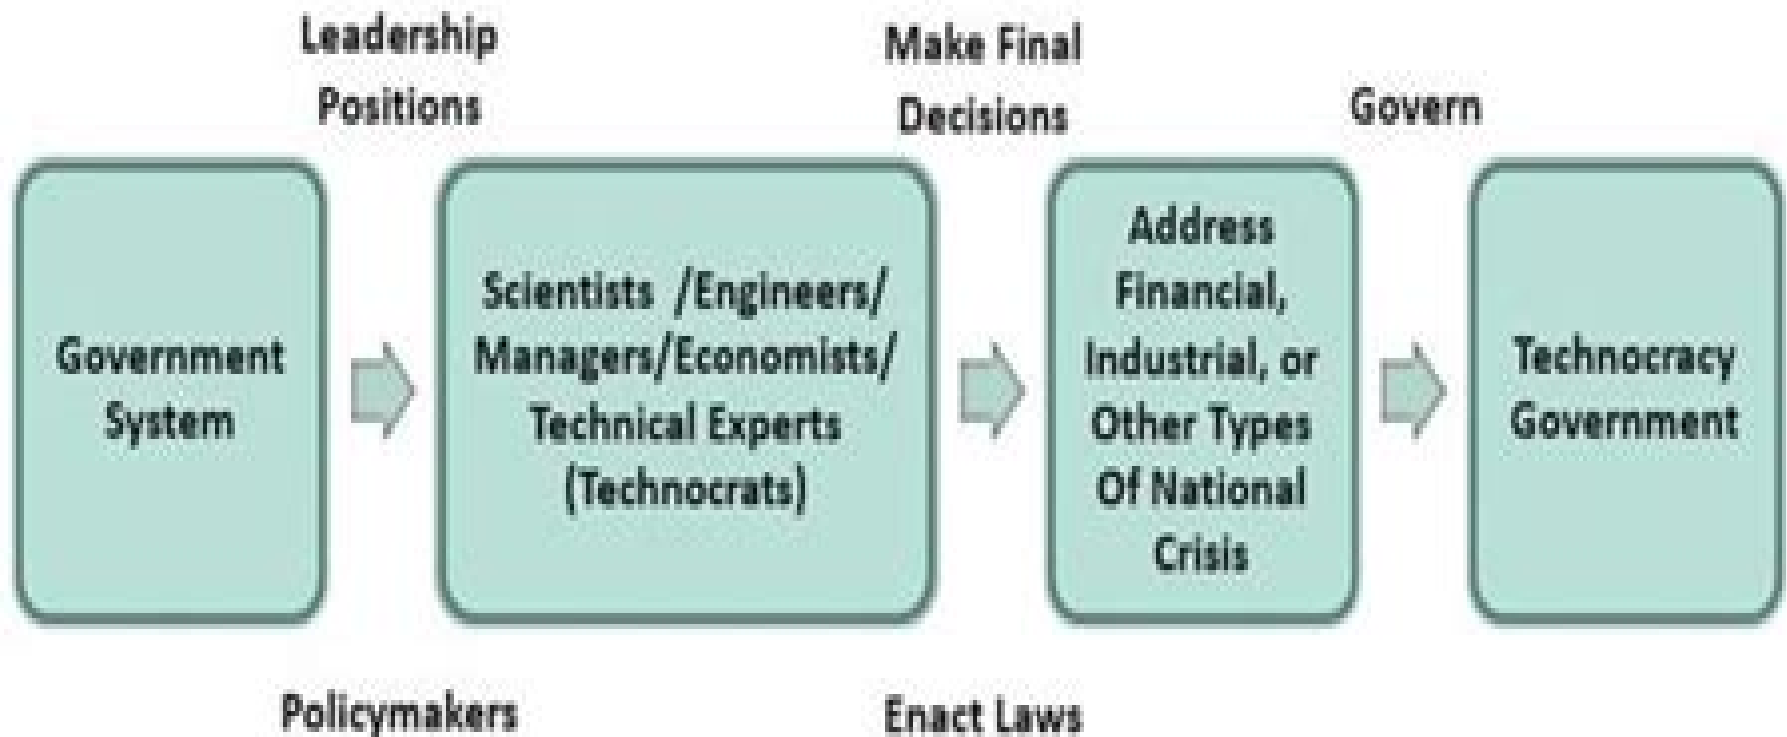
Leadership Positions

Make Final Decisions

Govern

Government System

Scientists /Engineers/ Managers/Economists/ Technical Experts (Technocrats)

Address Financial, Industrial, or Other Types Of National Crisis

Technocracy Government

Policymakers

Enact Laws